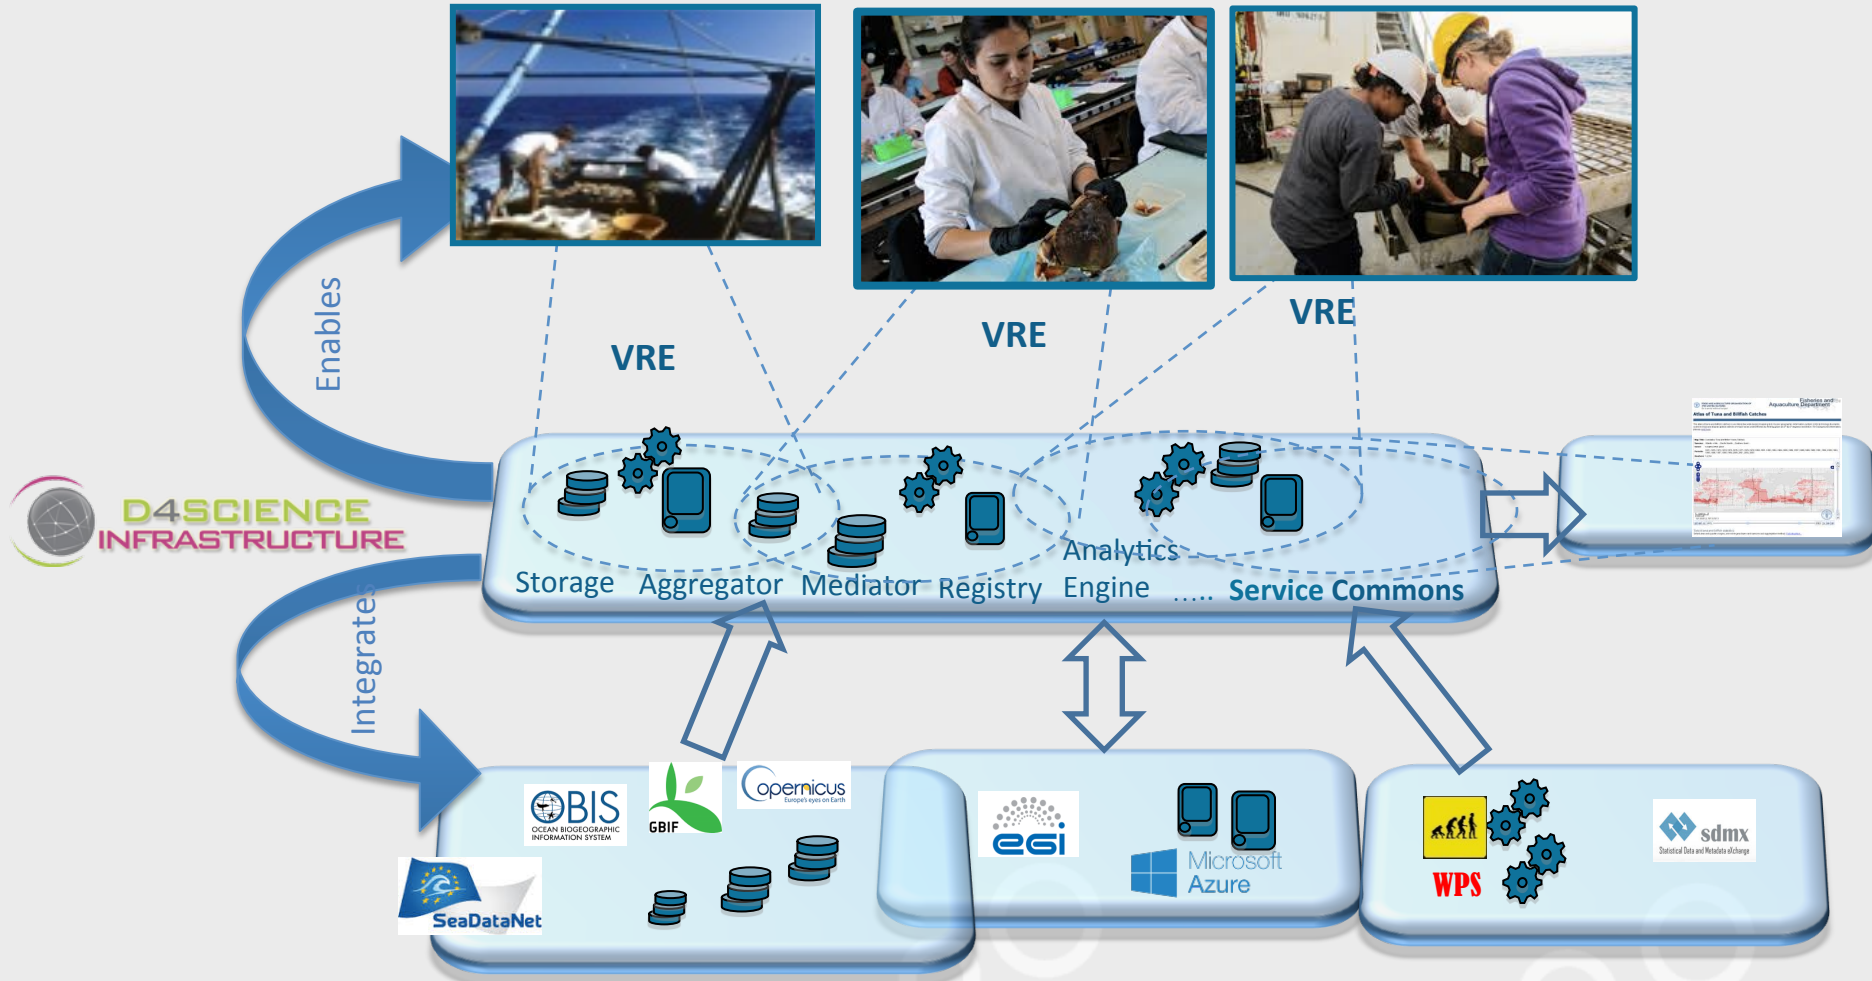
VRE

VRE

VRE

Enables

D4SCIENCE INFRASTRUCTURE

Storage Aggregator Mediator Registry Analytics Engine ..... Service Commons

Fisheries and Aquaculture Department

Atlas of Tuna and Billfish Catches

Integrates

OBIS OCEAN BIOGEOGRAPHIC INFORMATION SYSTEM

GBIF

opernicus Europe's eyes on Earth

SeaDataNet

egi

Microsoft Azure

WPS

sdmx Statistical Data and Metadata eXchange